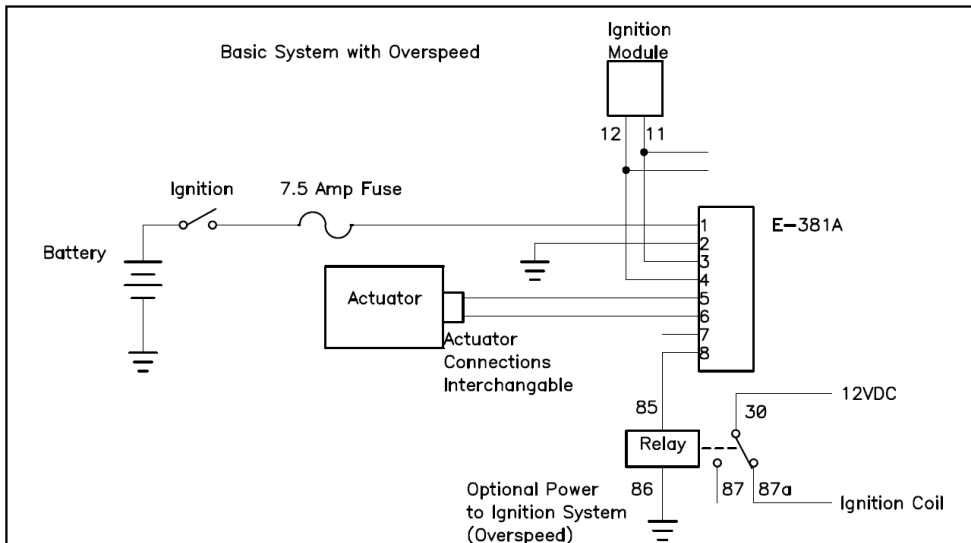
Basic System with Overspeed

Ignition Module

12 11

Ignition

7.5 Amp Fuse

E-381A

Battery

1
2
3
4
5
6
7
8

Actuator

Actuator Connections Interchangable

85

30

12VDC

Relay

86

87

87a

Optional Power to Ignition System (Overspeed)

Ignition Coil